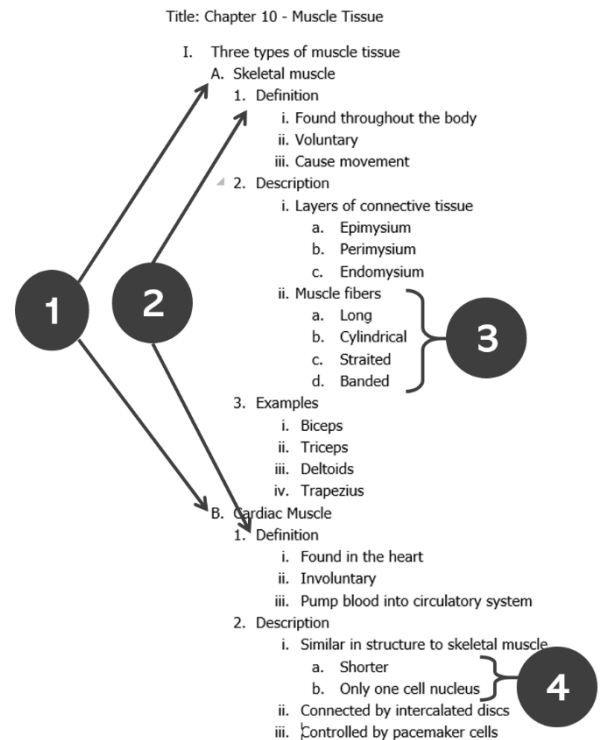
Title: Chapter 10 - Muscle Tissue

I. Three types of muscle tissue
A. Skeletal muscle
1. Definition
i. Found throughout the body
ii. Voluntary
iii. Cause movement
2. Description
i. Layers of connective tissue
a. Epimysium
b. Perimysium
c. Endomysium
ii. Muscle fibers
a. Long
b. Cylindrical
c. Straited
d. Banded
3. Examples
i. Biceps
ii. Triceps
iii. Deltoids
iv. Trapezius
B. Cardiac Muscle
1. Definition
i. Found in the heart
ii. Involuntary
iii. Pump blood into circulatory system
2. Description
i. Similar in structure to skeletal muscle
a. Shorter
b. Only one cell nucleus
ii. Connected by intercalated discs
iii. Controlled by pacemaker cells

1
2
3
4